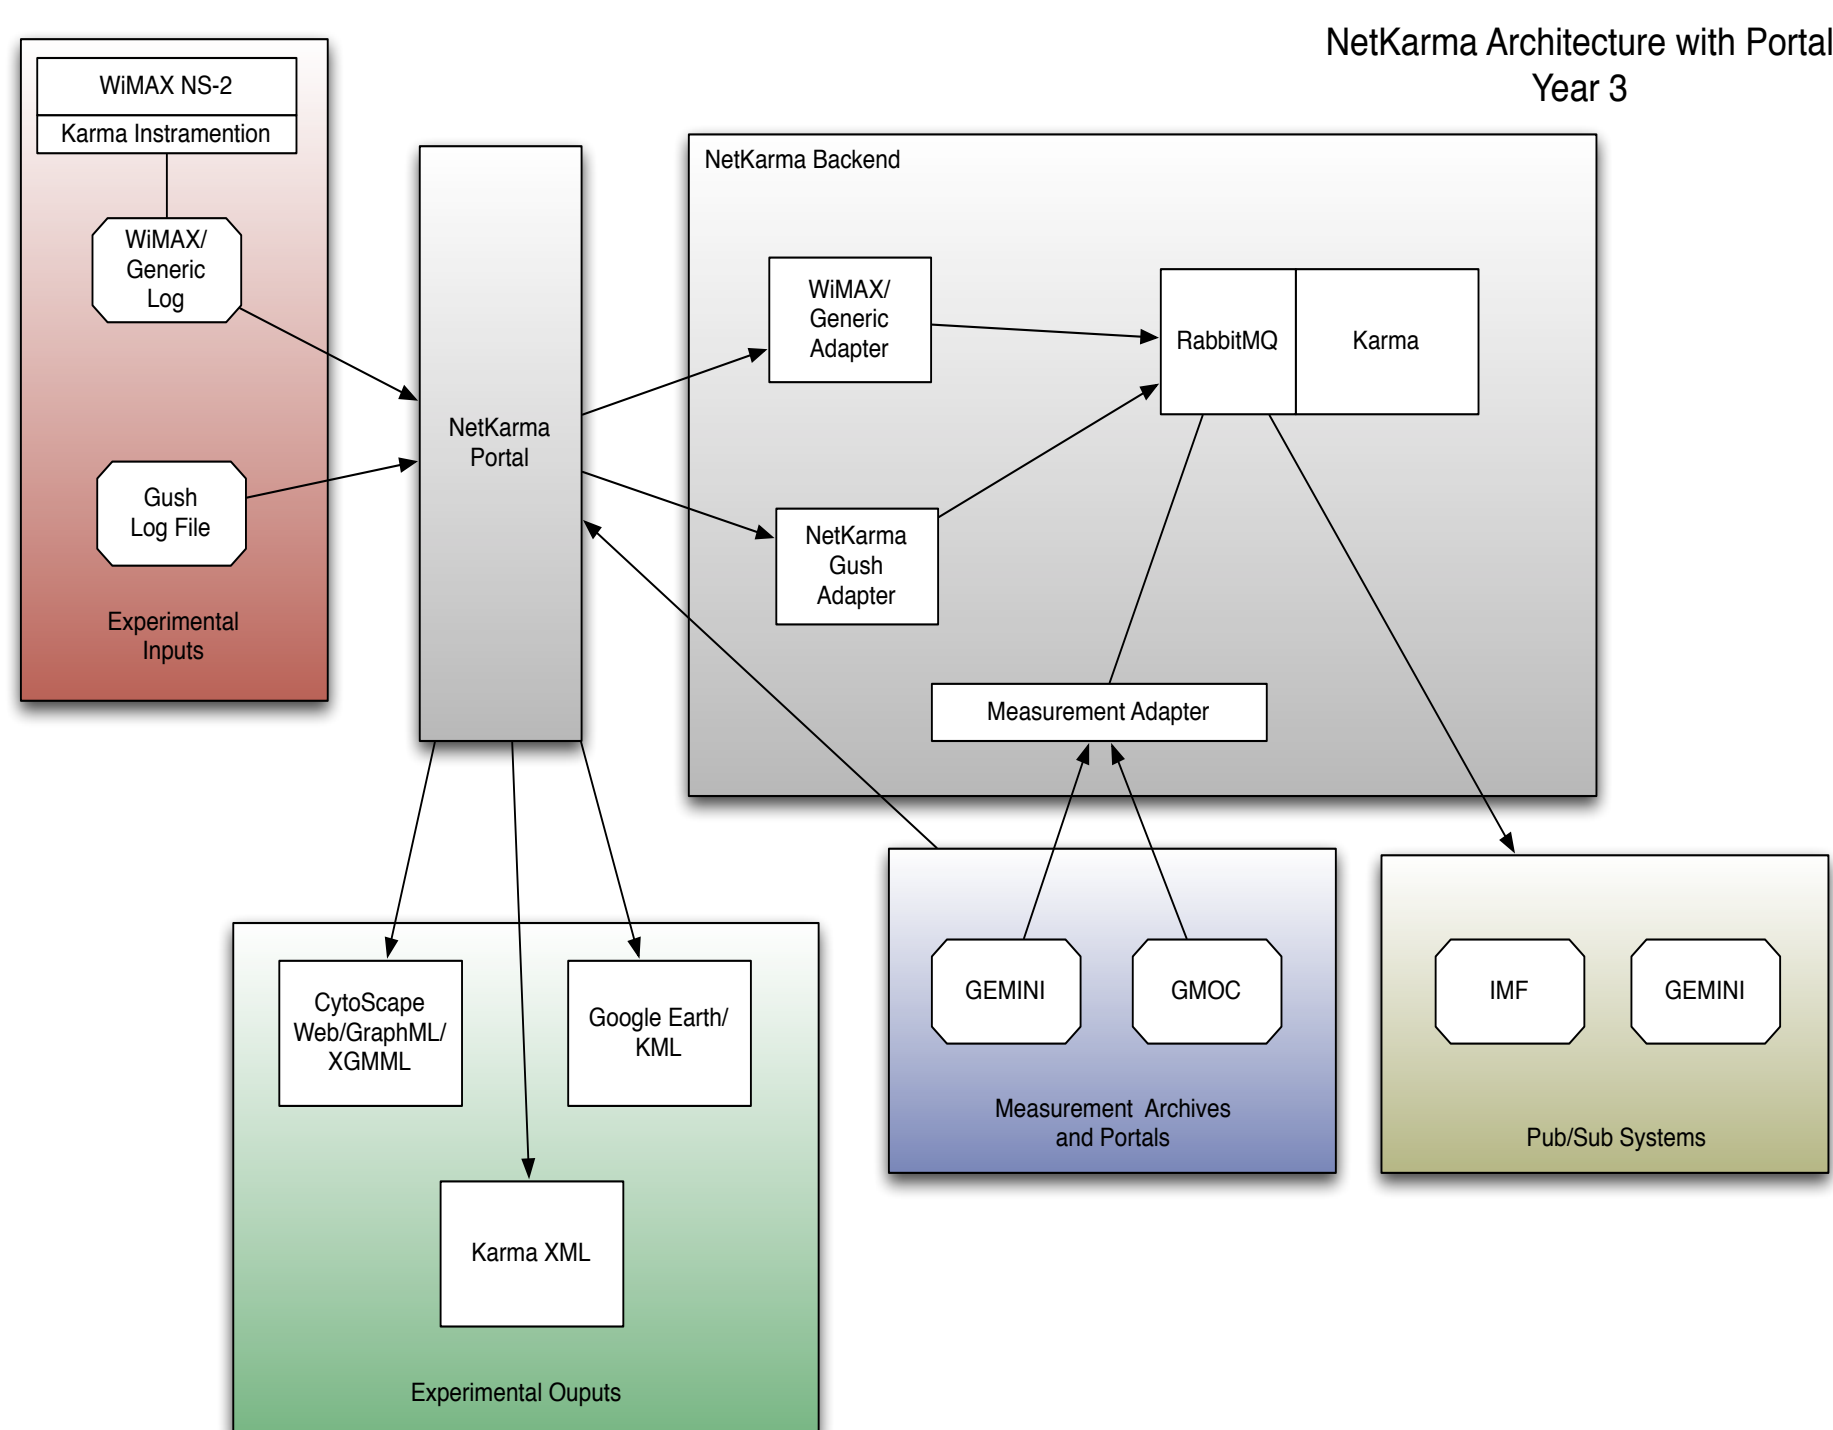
NetKarma Architecture with Portal
Year 3

WiMAX NS-2
Karma Instramention

WiMAX/ Generic Log

Gush Log File

Experimental Inputs

NetKarma Portal

NetKarma Backend

WiMAX/ Generic Adapter

RabbitMQ

Karma

NetKarma Gush Adapter

Measurement Adapter

CytoScape Web/GraphML/ XGMML

Google Earth/ KML

Karma XML

Experimental Ouputs

GEMINI

GMOC

Measurement Archives and Portals

IMF

GEMINI

Pub/Sub Systems